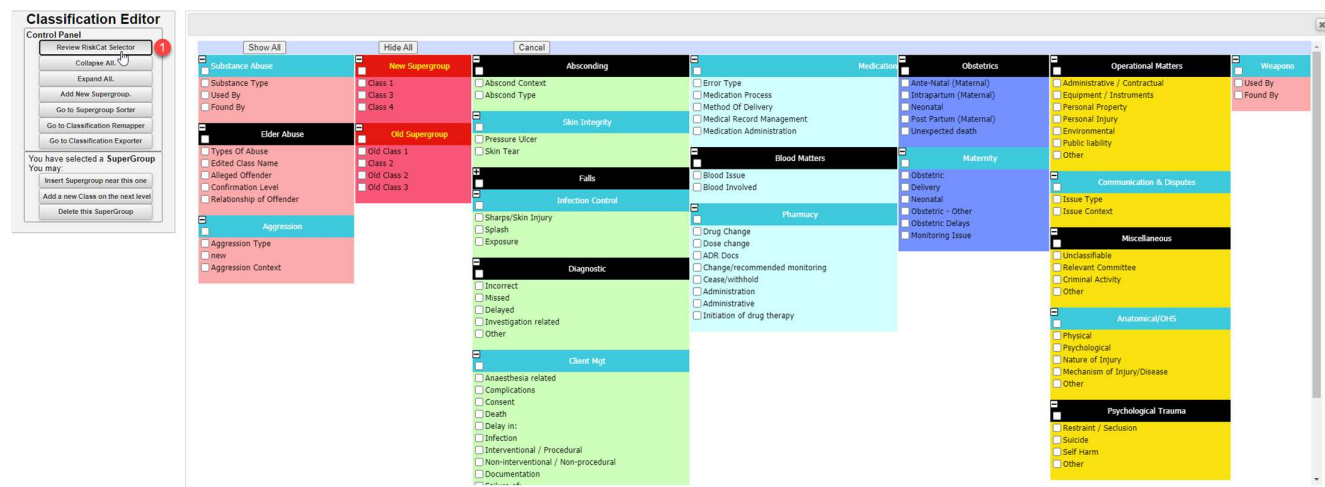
Classification Editor

Control Panel

Review RiskCat Selector

1

Collapse All.

Expand All.

Add New Supergroup.

Go to Supergroup Sorter

Go to Classification Remapper

Go to Classification Exporter

You have selected a **SuperGroup**
You may:

Insert Supergroup near this one

Add a new Class on the next level

Delete this SuperGroup

Show All

Hide All

Cancel

Substance Abuse
Substance Type
Used By
Found By

Elder Abuse
Types Of Abuse
Edited Class Name
Alleged Offender
Confirmation Level
Relationship of Offender

Aggression
Aggression Type
new
Aggression Context

New Supergroup
Class 1
Class 3
Class 4

Old Supergroup
Old Class 1
Class 2
Old Class 2
Old Class 3

Absconding
Abscond Context
Abscond Type

Skin Integrity
Pressure Ulcer
Skin Tear

Falls

Infection Control
Sharps/Skin Injury
Splash
Exposure

Diagnostic
Incorrect
Missed
Delayed
Investigation related
Other

Client Mgt
Anaesthesia related
Complications
Consent
Death
Delay in:
Infection
Interventional / Procedural
Non-interventional / Non-procedural
Documentation
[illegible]

Medication
Error Type
Medication Process
Method Of Delivery
Medical Record Management
Medication Administration

Blood Matters
Blood Issue
Blood Involved

Pharmacy
Drug Change
Dose change
ADR Docs
Change/recommended monitoring
Cease/withhold
Administration
Administrative
Initiation of drug therapy

Obstetrics
Ante-Natal (Maternal)
Intrapartum (Maternal)
Neonatal
Post Partum (Maternal)
Unexpected death

Maternity
Obstetric
Delivery
Neonatal
Obstetric - Other
Obstetric Delays
Monitoring Issue

Operational Matters
Administrative / Contractual
Equipment / Instruments
Personal Property
Personal Injury
Environmental
Public liability
Other

Communication & Disputes
Issue Type
Issue Context

Miscellaneous
Unclassifiable
Relevant Committee
Criminal Activity
Other

Anatomical/OHS
Physical
Psychological
Nature of Injury
Mechanism of Injury/Disease
Other

Psychological Trauma
Restraint / Seclusion
Suicide
Self Harm
Other

Weapons
Used By
Found By